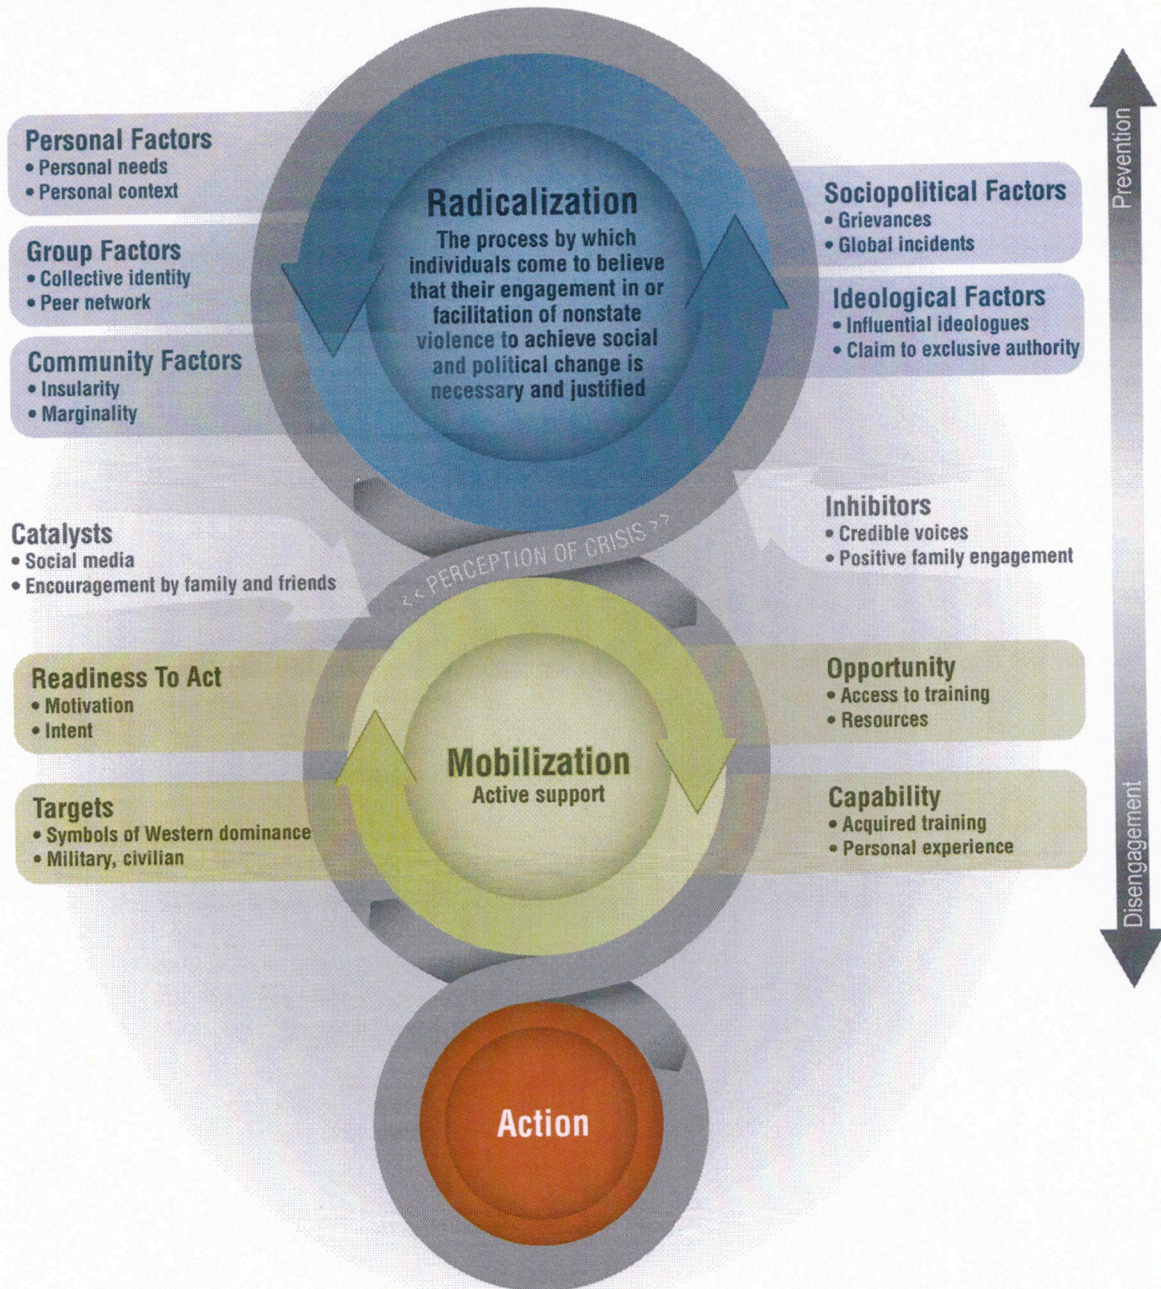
Personal Factors
• Personal needs
• Personal context

Group Factors
• Collective identity
• Peer network

Community Factors
• Insularity
• Marginality

Radicalization
The process by which individuals come to believe that their engagement in or facilitation of nonstate violence to achieve social and political change is necessary and justified

Sociopolitical Factors
• Grievances
• Global incidents

Ideological Factors
• Influential ideologues
• Claim to exclusive authority

Prevention

Catalysts
• Social media
• Encouragement by family and friends

<< PERCEPTION OF CRISIS >>

Inhibitors
• Credible voices
• Positive family engagement

Readiness To Act
• Motivation
• Intent

Targets
• Symbols of Western dominance
• Military, civilian

Mobilization
Active support

Opportunity
• Access to training
• Resources

Capability
• Acquired training
• Personal experience

Disengagement

Action